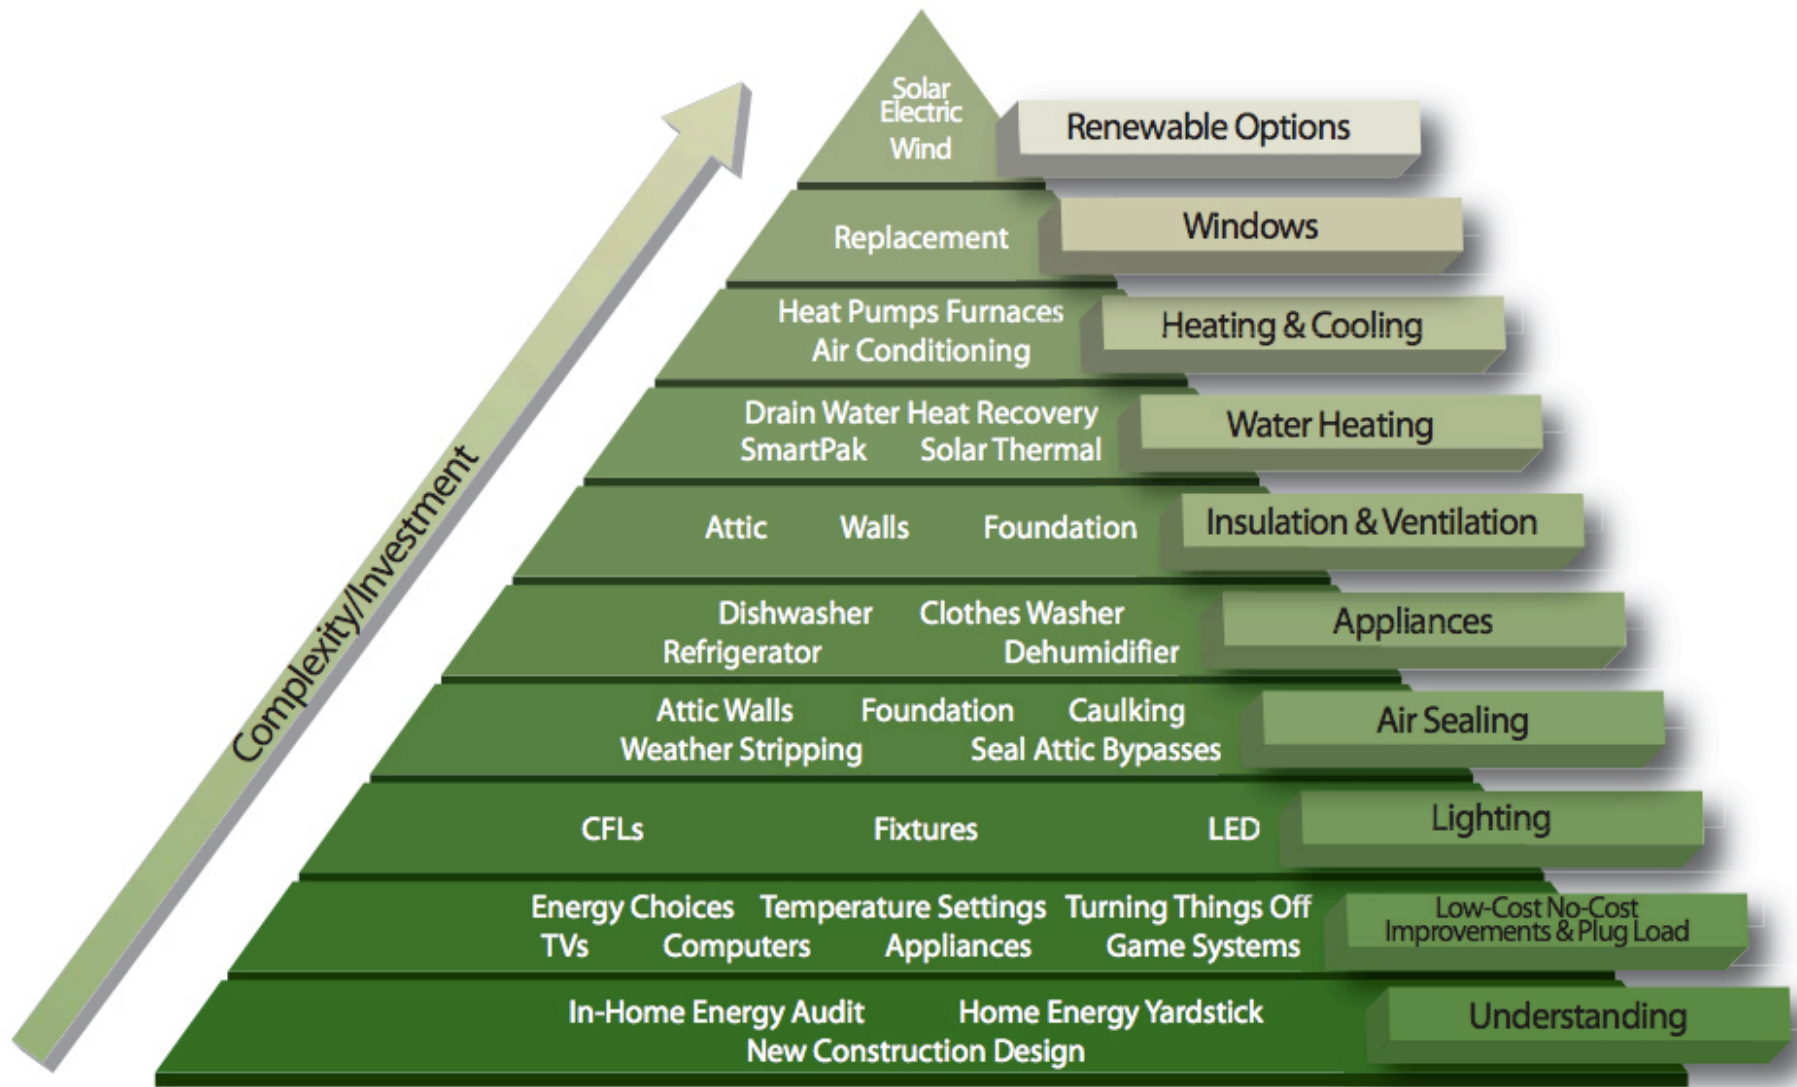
Complexity/Investment

Solar Electric Wind

Renewable Options

Replacement

Windows

Heat Pumps Furnaces Air Conditioning

Heating & Cooling

Drain Water Heat Recovery SmartPak Solar Thermal

Water Heating

Attic Walls Foundation

Insulation & Ventilation

Dishwasher Clothes Washer Refrigerator Dehumidifier

Appliances

Attic Walls Foundation Caulking Weather Stripping Seal Attic Bypasses

Air Sealing

CFLs Fixtures LED

Lighting

Energy Choices Temperature Settings Turning Things Off TVs Computers Appliances Game Systems

Low-Cost No-Cost Improvements & Plug Load

In-Home Energy Audit Home Energy Yardstick New Construction Design

Understanding